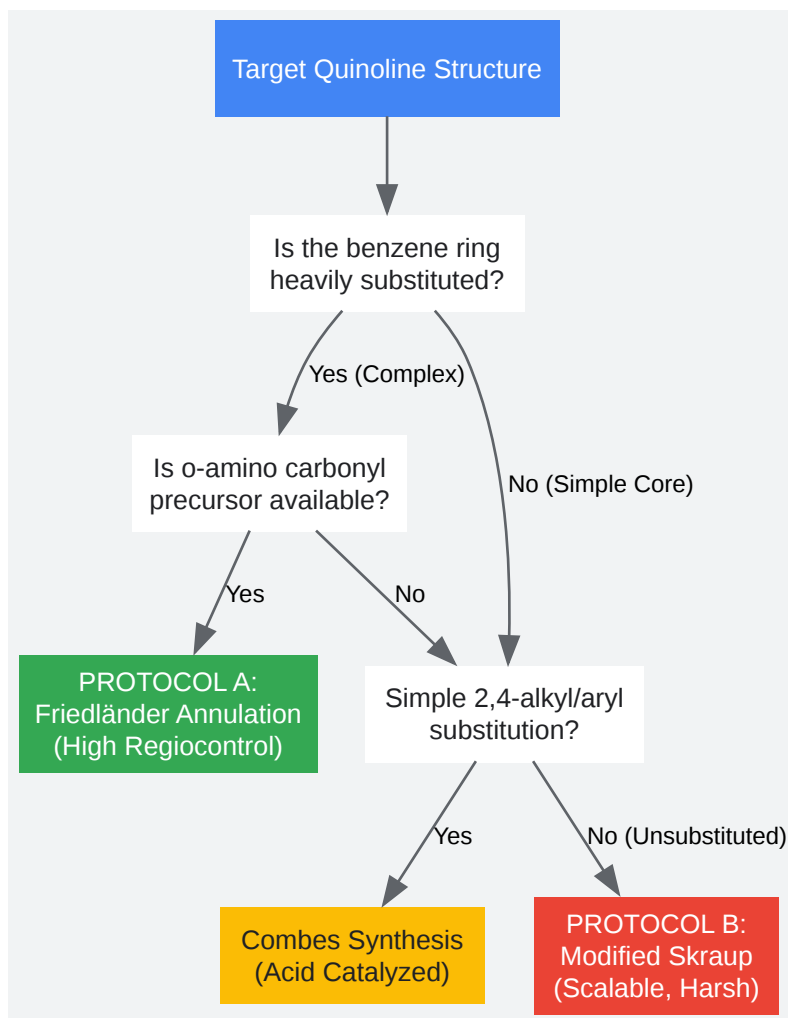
Target Quinoline Structure

Is the benzene ring heavily substituted?

Yes (Complex)

No (Simple Core)

Is o-amino carbonyl precursor available?

Yes

No

PROTOCOL A: Friedländer Annulation (High Regiocontrol)

Simple 2,4-alkyl/aryl substitution?

Yes

No (Unsubstituted)

Combes Synthesis (Acid Catalyzed)

PROTOCOL B: Modified Skraup (Scalable, Harsh)